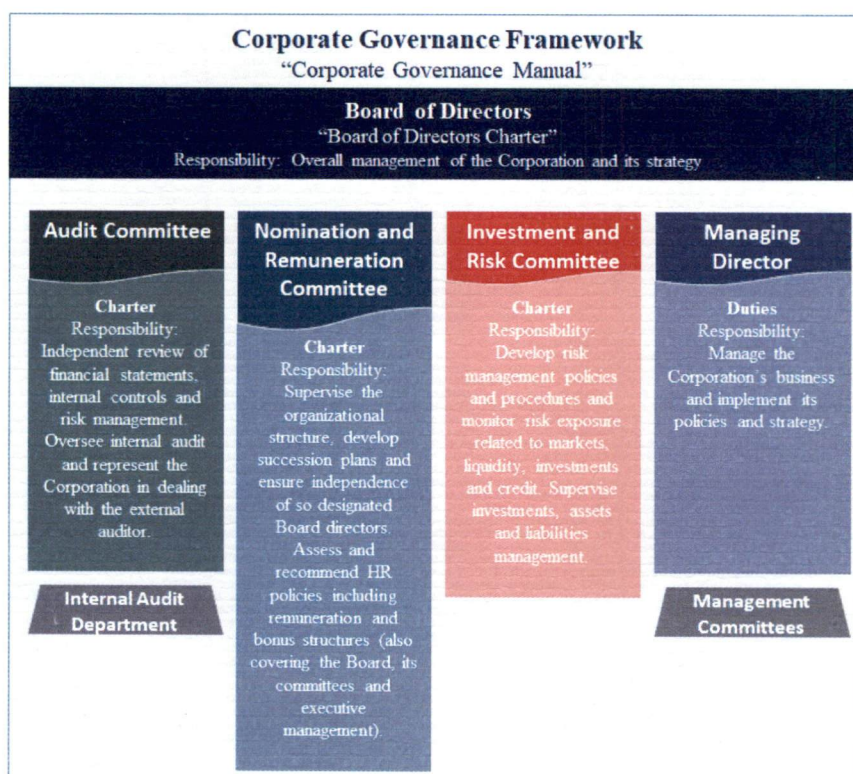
Corporate Governance Framework
"Corporate Governance Manual"

Board of Directors
"Board of Directors Charter"
Responsibility: Overall management of the Corporation and its strategy

Audit Committee

Charter
Responsibility:
Independent review of financial statements, internal controls and risk management. Oversee internal audit and represent the Corporation in dealing with the external auditor.

Internal Audit Department

Nomination and Remuneration Committee

Charter
Responsibility:
Supervise the organizational structure, develop succession plans and ensure independence of so designated Board directors. Assess and recommend HR policies including remuneration and bonus structures (also covering the Board, its committees and executive management).

Investment and Risk Committee

Charter
Responsibility:
Develop risk management policies and procedures and monitor risk exposure related to markets, liquidity, investments and credit. Supervise investments, assets and liabilities management.

Managing Director

Duties
Responsibility:
Manage the Corporation's business and implement its policies and strategy.

Management Committees